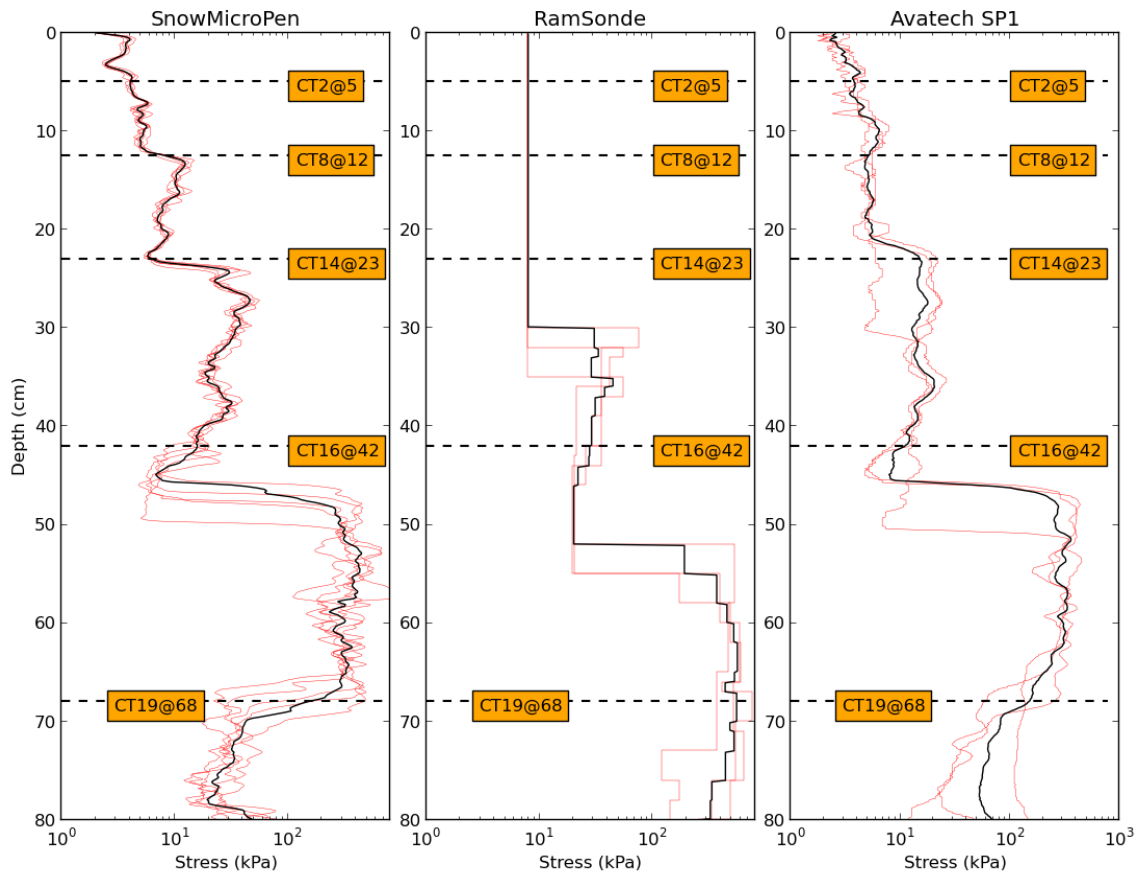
SnowMicroPen

RamSonde

Avatech SP1

Depth (cm)

0
10
20
30
40
50
60
70
80

CT2@5
CT8@12
CT14@23
CT16@42
CT19@68

CT2@5
CT8@12
CT14@23
CT16@42
CT19@68

CT2@5
CT8@12
CT14@23
CT16@42
CT19@68

$10^0$ $10^1$ $10^2$
Stress (kPa)

$10^0$ $10^1$ $10^2$
Stress (kPa)

$10^0$ $10^1$ $10^2$ $10^3$
Stress (kPa)